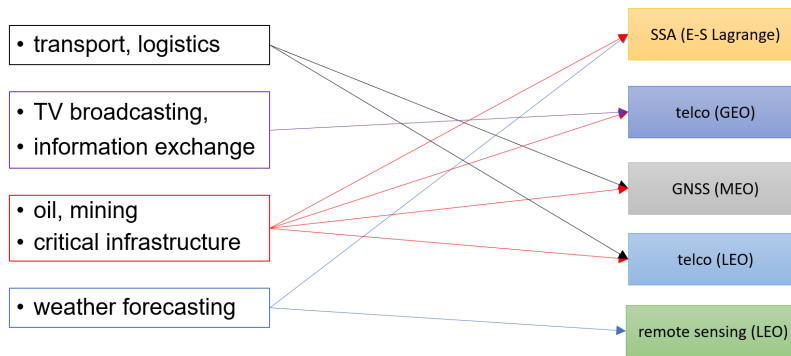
• transport, logistics

• TV broadcasting,
• information exchange

• oil, mining
• critical infrastructure

• weather forecasting

SSA (E-S Lagrange)

telco (GEO)

GNSS (MEO)

telco (LEO)

remote sensing (LEO)